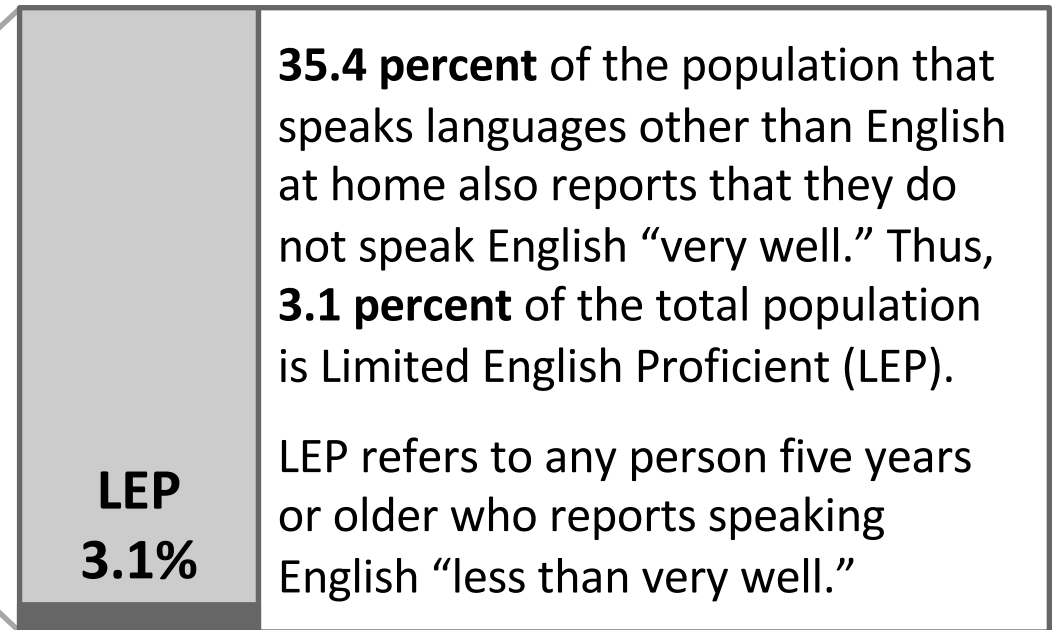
LEP
3.1%

35.4 percent of the population that speaks languages other than English at home also reports that they do not speak English “very well.” Thus, 3.1 percent of the total population is Limited English Proficient (LEP).

LEP refers to any person five years or older who reports speaking English “less than very well.”